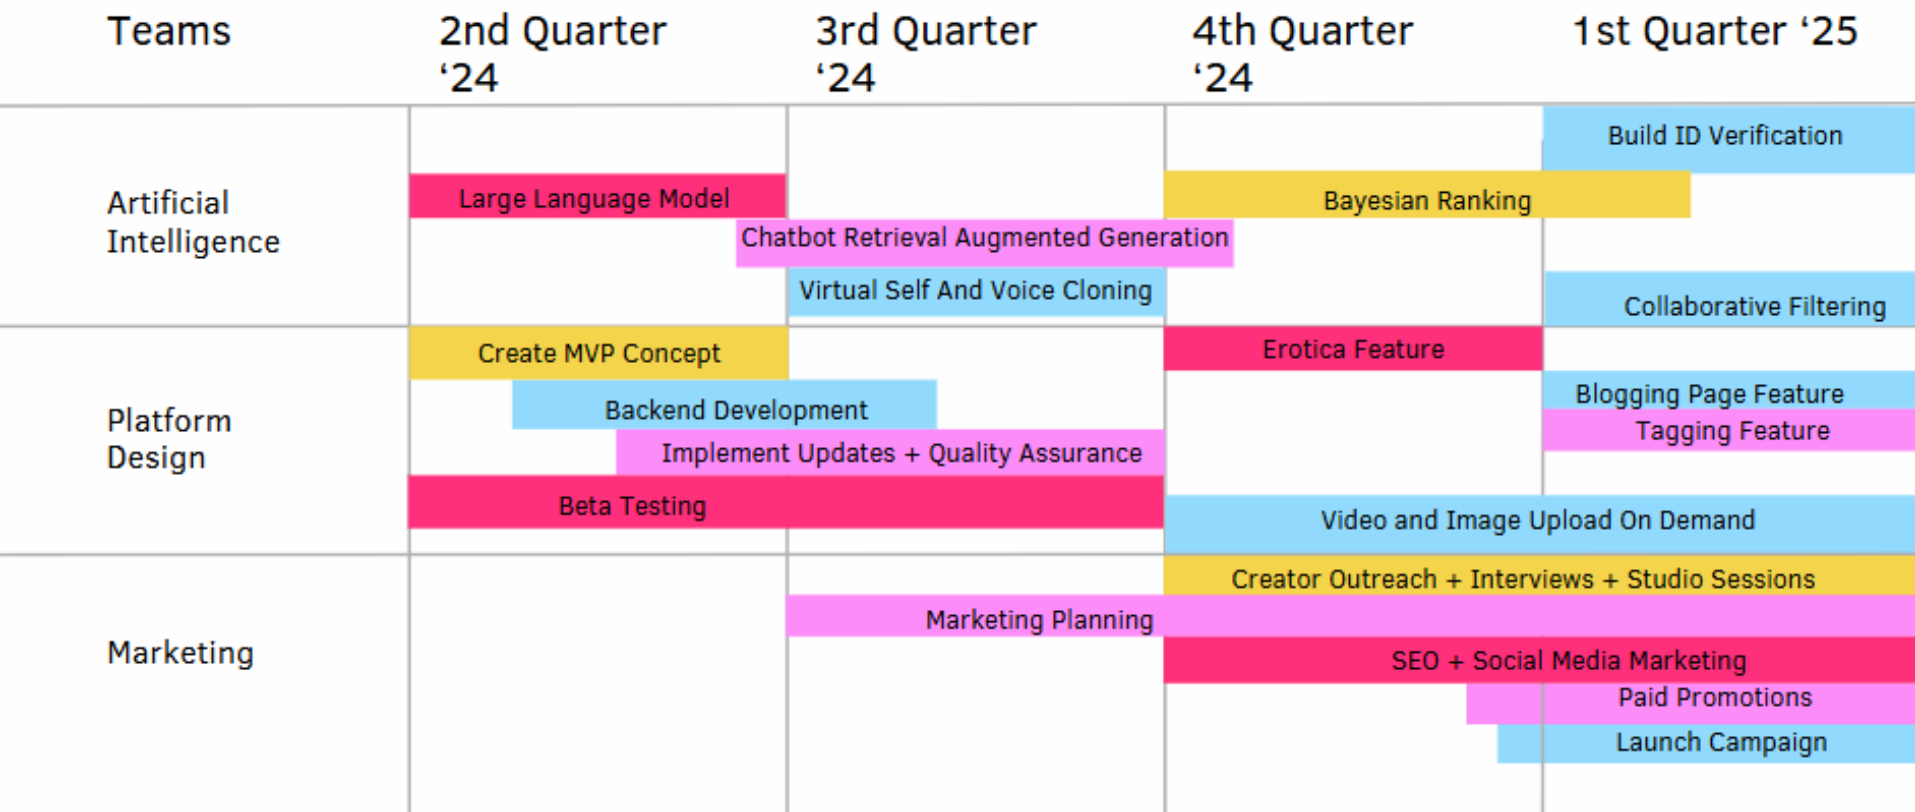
| Teams | 2nd Quarter ‘24 | 3rd Quarter ‘24 | 4th Quarter ‘24 | 1st Quarter ‘25 |
|---|---|---|---|---|

Build ID Verification

Artificial Intelligence

Large Language Model

Bayesian Ranking

Chatbot Retrieval Augmented Generation

Virtual Self And Voice Cloning

Collaborative Filtering

Platform Design

Create MVP Concept

Erotica Feature

Backend Development

Blogging Page Feature

Tagging Feature

Implement Updates + Quality Assurance

Beta Testing

Video and Image Upload On Demand

Marketing

Creator Outreach + Interviews + Studio Sessions

Marketing Planning

SEO + Social Media Marketing

Paid Promotions

Launch Campaign